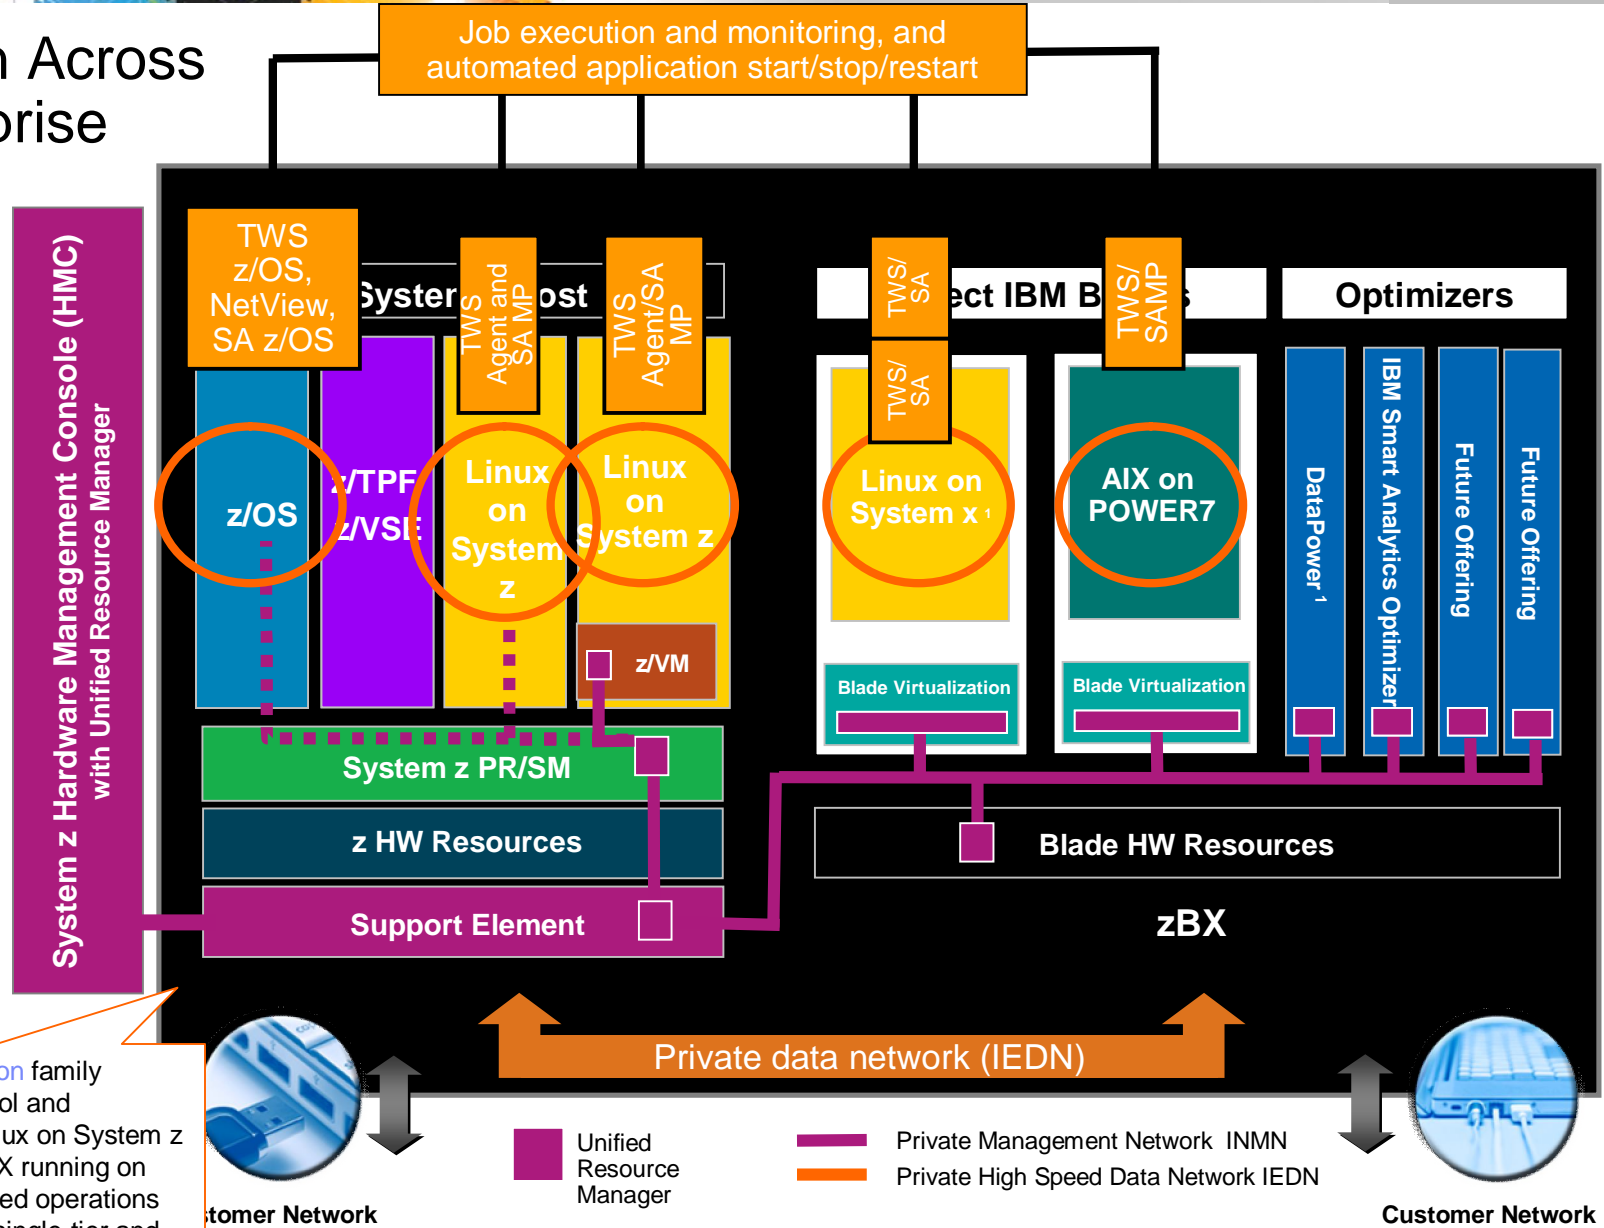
n Across
prise

Job execution and monitoring, and automated application start/stop/restart

System z Hardware Management Console (HMC) with Unified Resource Manager

TWS z/OS, NetView, SA z/OS

Syster

TWS Agent and SA MP

ost

TWS Agent/SA MP

TWS/ SA

ect IBM B

TWS/ SAMP

s

Optimizers

TWS/ SA

z/OS

z/TPF z/VSE

Linux on System z

Linux on System z

Linux on System x ¹

AIX on POWER7

DataPower ¹

IBM Smart Analytics Optimizer

Future Offering

Future Offering

z/VM

Blade Virtualization

Blade Virtualization

System z PR/SM

z HW Resources

Blade HW Resources

Support Element

zBX

Private data network (IEDN)

on family
ol and
ux on System z
X running on
ed operations
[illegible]

stomer Network

Unified Resource Manager

Private Management Network INMN

Private High Speed Data Network IEDN

Customer Network